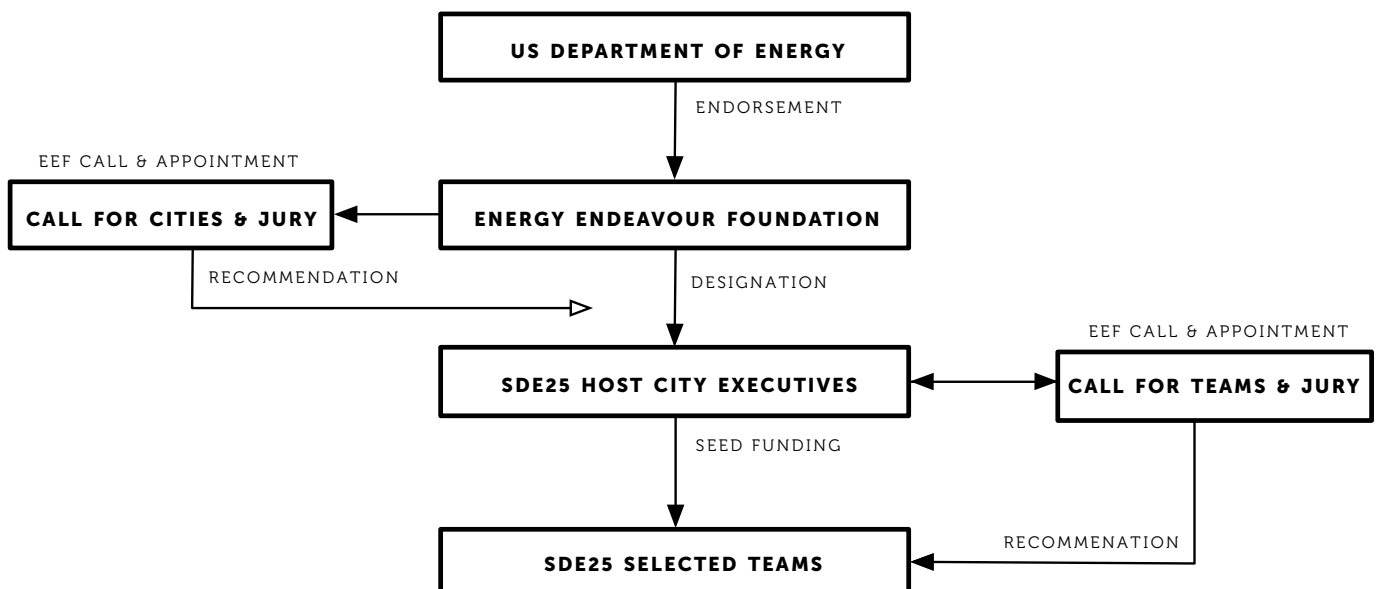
US DEPARTMENT OF ENERGY

ENDORSEMENT

EEF CALL & APPOINTMENT

CALL FOR CITIES & JURY

ENERGY ENDEAVOUR FOUNDATION

RECOMMENDATION

DESIGNATION

EEF CALL & APPOINTMENT

SDE25 HOST CITY EXECUTIVES

CALL FOR TEAMS & JURY

SEED FUNDING

RECOMMENATION

SDE25 SELECTED TEAMS